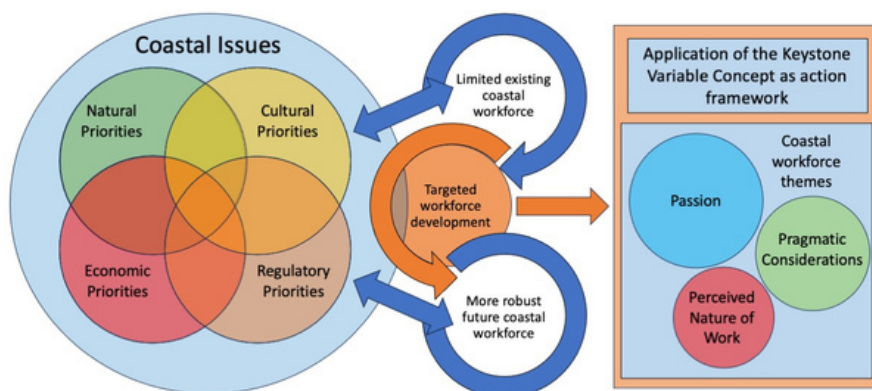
Coastal Issues

Natural Priorities

Cultural Priorities

Economic Priorities

Regulatory Priorities

Limited existing coastal workforce

Targeted workforce development

More robust future coastal workforce

Application of the Keystone Variable Concept as action framework

Coastal workforce themes

Passion

Pragmatic Considerations

Perceived Nature of Work